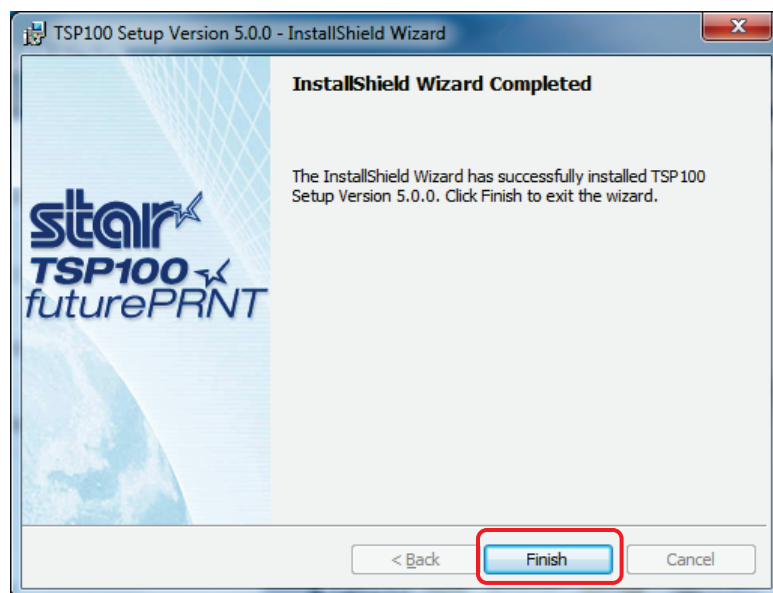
TSP100 Setup Version 5.0.0 - InstallShield Wizard

star
TSP100
futurePRNT

InstallShield Wizard Completed

The InstallShield Wizard has successfully installed TSP100 Setup Version 5.0.0. Click Finish to exit the wizard.

< Back
Finish
Cancel